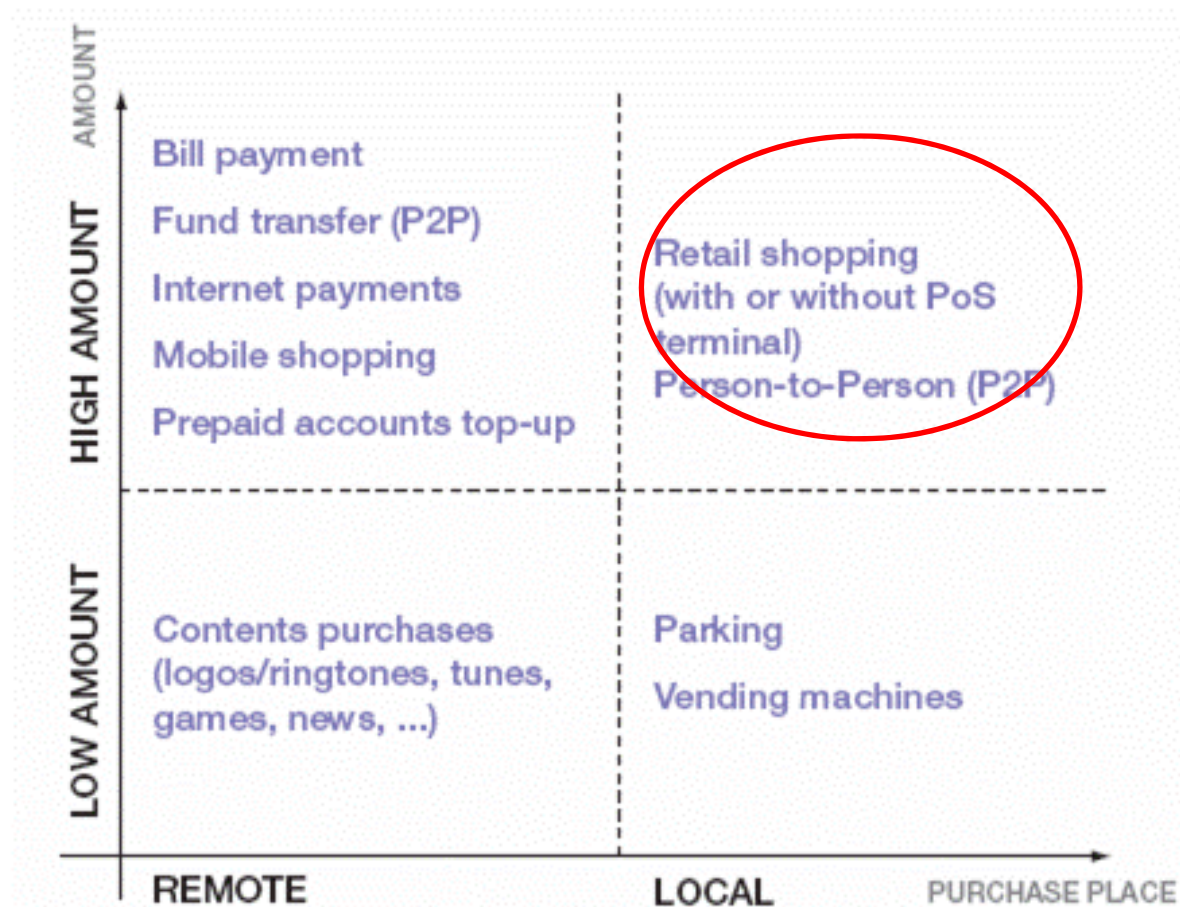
AMOUNT

HIGH AMOUNT

Bill payment

Fund transfer (P2P)

Internet payments

Mobile shopping

Prepaid accounts top-up

Retail shopping (with or without PoS terminal)

Person-to-Person (P2P)

LOW AMOUNT

Contents purchases (logos/ringtones, tunes, games, news, ...)

Parking

Vending machines

REMOTE

LOCAL

PURCHASE PLACE